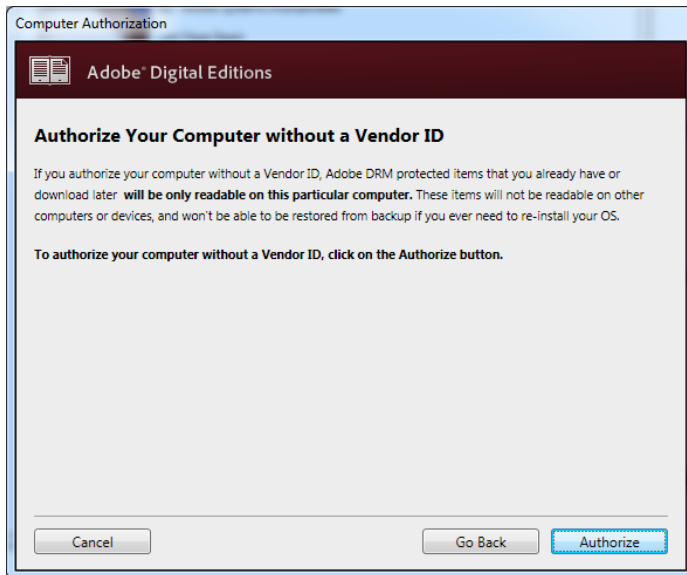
Computer Authorization

Adobe® Digital Editions

Authorize Your Computer without a Vendor ID

If you authorize your computer without a Vendor ID, Adobe DRM protected items that you already have or download later will be only readable on this particular computer. These items will not be readable on other computers or devices, and won't be able to be restored from backup if you ever need to re-install your OS.

To authorize your computer without a Vendor ID, click on the Authorize button.

Cancel

Go Back

Authorize